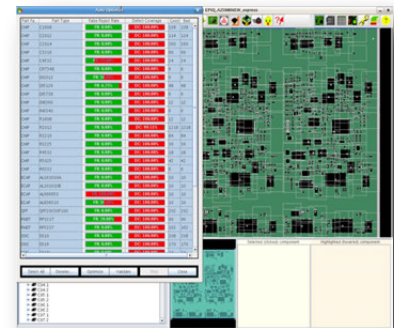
| Part Ag | Part Type | False Reject Rate | Defect Coverage | Count | Best |
|---|---|---|---|---|---|
| CHIP | C2512 | FR: 0.00% | DC: 100.00% | 109 | 124 |
| CHIP | C2012 | FR: 0.00% | DC: 100.00% | 114 | 114 |
| CHIP | C1514 | FR: 0.00% | DC: 100.00% | 209 | 209 |
| CHIP | C1608 | FR: 0.00% | DC: 100.00% | 111 | 131 |
| CHIP | C0815 | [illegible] | DC: 100.00% | 24 | 24 |
| CHIP | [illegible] | FR: 0.00% | DC: 100.00% | 13 | 13 |
| CHIP | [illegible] | FR: 0.00% | DC: 100.00% | 1 | 1 |
| CHIP | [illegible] | FR: 0.75% | DC: 100.00% | 46 | 56 |
| CHIP | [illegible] | FR: 0.00% | DC: 100.00% | 11 | 11 |
| CHIP | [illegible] | FR: 0.00% | DC: 100.00% | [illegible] | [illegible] |
| CHIP | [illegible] | FR: 0.00% | DC: 100.00% | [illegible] | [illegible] |
| CHIP | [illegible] | FR: 0.00% | DC: 100.00% | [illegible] | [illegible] |
| CHIP | R2012 | FR: 0.00% | DC: 99.13% | 1118 | 1118 |
| CHIP | R2210 | FR: 0.00% | DC: 100.00% | 64 | 64 |
| CHIP | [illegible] | FR: 0.00% | DC: 100.00% | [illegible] | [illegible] |
| CHIP | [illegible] | FR: 0.00% | DC: 100.00% | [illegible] | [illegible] |
| CHIP | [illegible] | FR: 0.00% | DC: 100.00% | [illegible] | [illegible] |
| CHIP | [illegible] | FR: 0.00% | DC: 100.00% | 42 | 42 |
| CHIP | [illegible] | FR: 0.00% | DC: 100.00% | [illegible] | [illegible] |
| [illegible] | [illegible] | FR: 0.00% | DC: 100.00% | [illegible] | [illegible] |
| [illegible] | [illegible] | FR: 0.00% | DC: 100.00% | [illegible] | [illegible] |
| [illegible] | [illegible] | FR: 0.00% | DC: 100.00% | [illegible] | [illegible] |
| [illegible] | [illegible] | FR: 0.00% | DC: 100.00% | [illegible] | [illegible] |
| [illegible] | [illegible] | FR: 0.00% | DC: 100.00% | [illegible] | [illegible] |
| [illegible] | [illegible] | FR: 0.00% | DC: 100.00% | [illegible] | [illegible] |
| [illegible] | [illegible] | FR: 0.00% | DC: 100.00% | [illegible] | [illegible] |
| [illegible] | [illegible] | FR: 0.00% | DC: 100.00% | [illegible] | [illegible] |
| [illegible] | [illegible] | FR: 0.00% | DC: 100.00% | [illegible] | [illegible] |

Select All | Deselect | Optimize | Update | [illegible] | Close

Selected (clicked) component

Highlighted (hovered) component